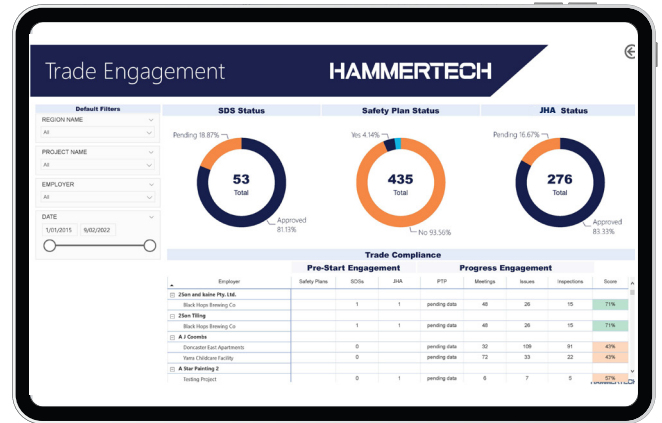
Trade Engagement

HAMMERTECH

Default Filters

REGION NAME

All

PROJECT NAME

All

EMPLOYER

All

DATE

1/01/2015

9/02/2022

SDS Status

Pending 18.87%

53
Total

Approved 81.13%

Safety Plan Status

Yes 4.14%

435
Total

No 93.56%

JHA Status

Pending 16.67%

276
Total

Approved 83.33%

Trade Compliance

Pre-Start Engagement

Progress Engagement

| Employer | Safety Plans | SDSs | JHA | PTP | Meetings | Issues | Inspections | Score |
|---|---|---|---|---|---|---|---|---|
| 2Son and kaine Pty. Ltd. | | | | | | | | |
| Black Hops Brewing Co | | 1 | 1 | pending data | 48 | 26 | 15 | 71% |
| 2Son Tiling | | | | | | | | |
| Black Hops Brewing Co | | 1 | 1 | pending data | 48 | 26 | 15 | 71% |
| A J Coombs | | | | | | | | |
| Doncaster East Apartments | | 0 | | pending data | 32 | 109 | 91 | 43% |
| Yarra Childcare Facility | | 0 | | pending data | 72 | 33 | 22 | 43% |
| A Star Painting 2 | | | | | | | | |
| Testing Project | | 0 | 1 | pending data | 6 | 7 | 5 | 57% |

HAMMERTECH